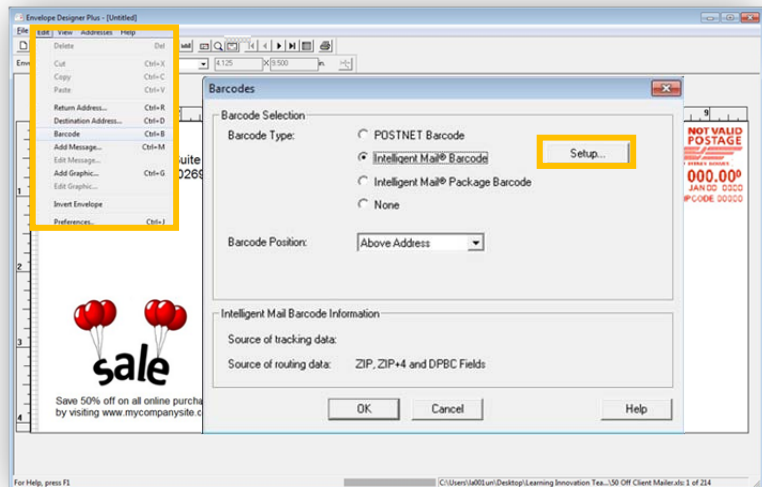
Envelope Designer Plus - [Untitled]

File Edit View Addresses Help

Delete Del
Cut Ctrl+X
Copy Ctrl+C
Paste Ctrl+V
Return Address... Ctrl+R
Destination Address... Ctrl+D
Barcode Ctrl+B
Add Message... Ctrl+M
Edit Message...
Add Graphic... Ctrl+G
Edit Graphic...
Invert Envelope
Preferences... Ctrl+I

4.125 X 9.500 in.

uite
0269

sale

Save 50% off on all online purcha
by visiting www.mycompanysite.c

NOT VALID
POSTAGE
000.00
JAN 00 0000
IPCODE 00000

Barcodes

Barcode Selection
Barcode Type:
POSTNET Barcode
Intelligent Mail® Barcode
Intelligent Mail® Package Barcode
None
Setup...

Barcode Position: Above Address

Intelligent Mail Barcode Information
Source of tracking data:
Source of routing data: ZIP, ZIP+4 and DPBC Fields

OK Cancel Help

For Help, press F1
C:\Users\la001un\Desktop\Learning Innovation Tea...\50 Off Client Mailer.xls: 1 of 214